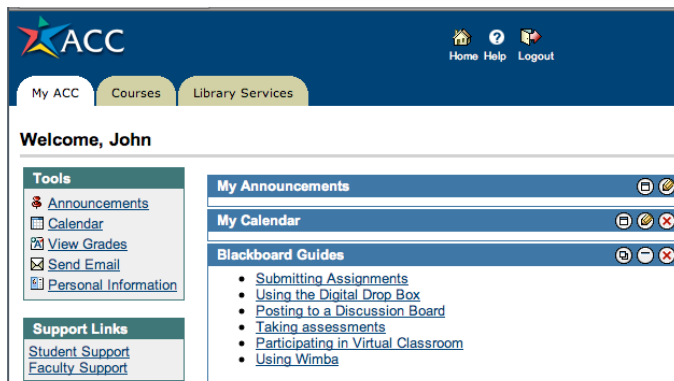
ACC

Home Help Logout

My ACC Courses Library Services

Welcome, John

Tools
Announcements
Calendar
View Grades
Send Email
Personal Information

Support Links
Student Support
Faculty Support

My Announcements

My Calendar

Blackboard Guides
- Submitting Assignments
- Using the Digital Drop Box
- Posting to a Discussion Board
- Taking assessments
- Participating in Virtual Classroom
- Using Wimba